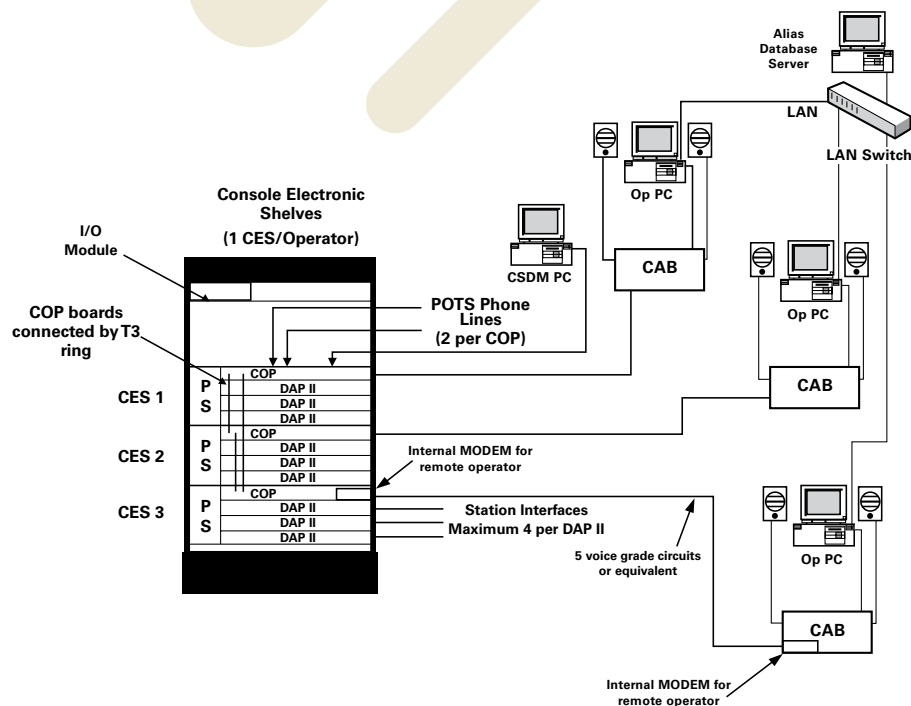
Alias Database Server

LAN

LAN Switch

Op PC

Console Electronic Shelves

(1 CES/Operator)

I/O Module

CSDM PC

CAB

POTS Phone Lines

(2 per COP)

COP boards connected by T3 ring

Op PC

COP

P S

DAP II

DAP II

DAP II

CES 1

CAB

COP

P S

DAP II

DAP II

DAP II

CES 2

Internal MODEM for remote operator

COP

CES 3

P S

DAP II

DAP II

DAP II

Station Interfaces

Maximum 4 per DAP II

5 voice grade circuits or equivalent

Op PC

CAB

Internal MODEM for remote operator